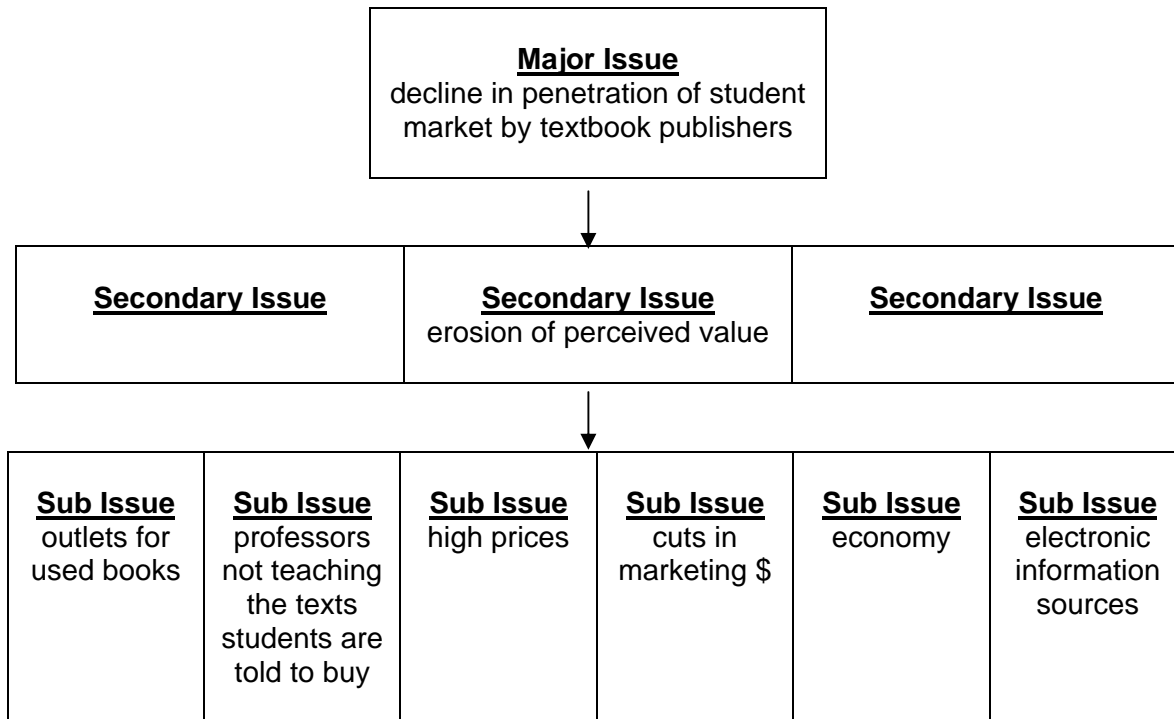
Major Issue
decline in penetration of student market by textbook publishers

| Secondary Issue | Secondary Issue erosion of perceived value | Secondary Issue |
|---|---|---|

| Sub Issue outlets for used books | Sub Issue professors not teaching the texts students are told to buy | Sub Issue high prices | Sub Issue cuts in marketing \$ | Sub Issue economy | Sub Issue electronic information sources |
|---|---|---|---|---|---|